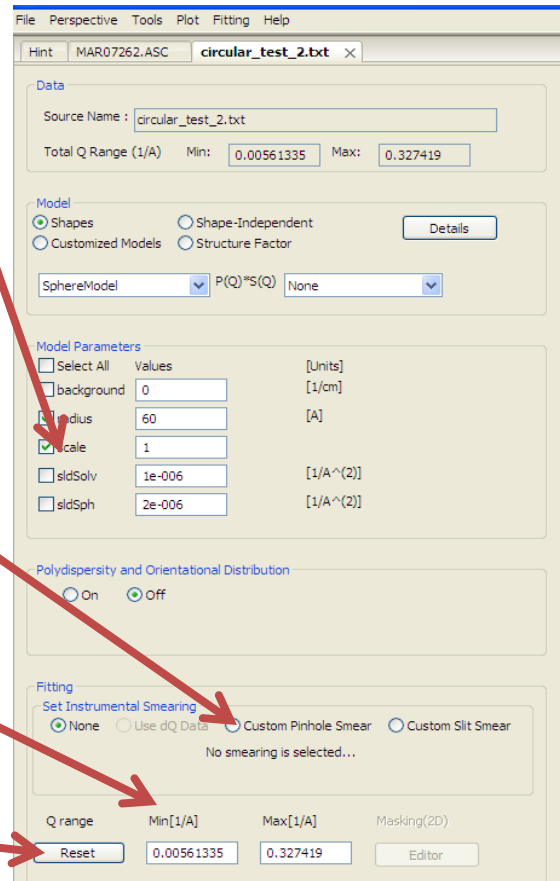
File Perspective Tools Plot Fitting Help

Hint MAR07262.ASC circular_test_2.txt ×

Data

Source Name : circular_test_2.txt

Total Q Range (1/A) Min: 0.00561335 Max: 0.327419

Model

Shapes
Shape-Independent
Details
Customized Models
Structure Factor

SphereModel P(Q)*S(Q) None

Model Parameters

| | Values | [Units] |
|---|---|---|
| Select All | | |
| background | 0 | [1/cm] |
| radius | 60 | [A] |
| scale | 1 | |
| sldSolv | 1e-006 | [1/A^(2)] |
| sldSph | 2e-006 | [1/A^(2)] |

Polydispersity and Orientational Distribution

On Off

Fitting

Set Instrumental Smearing

None Use dQ Data Custom Pinhole Smear Custom Slit Smear

No smearing is selected...

Q range Min[1/A] Max[1/A] Masking(2D)

Reset 0.00561335 0.327419 Editor